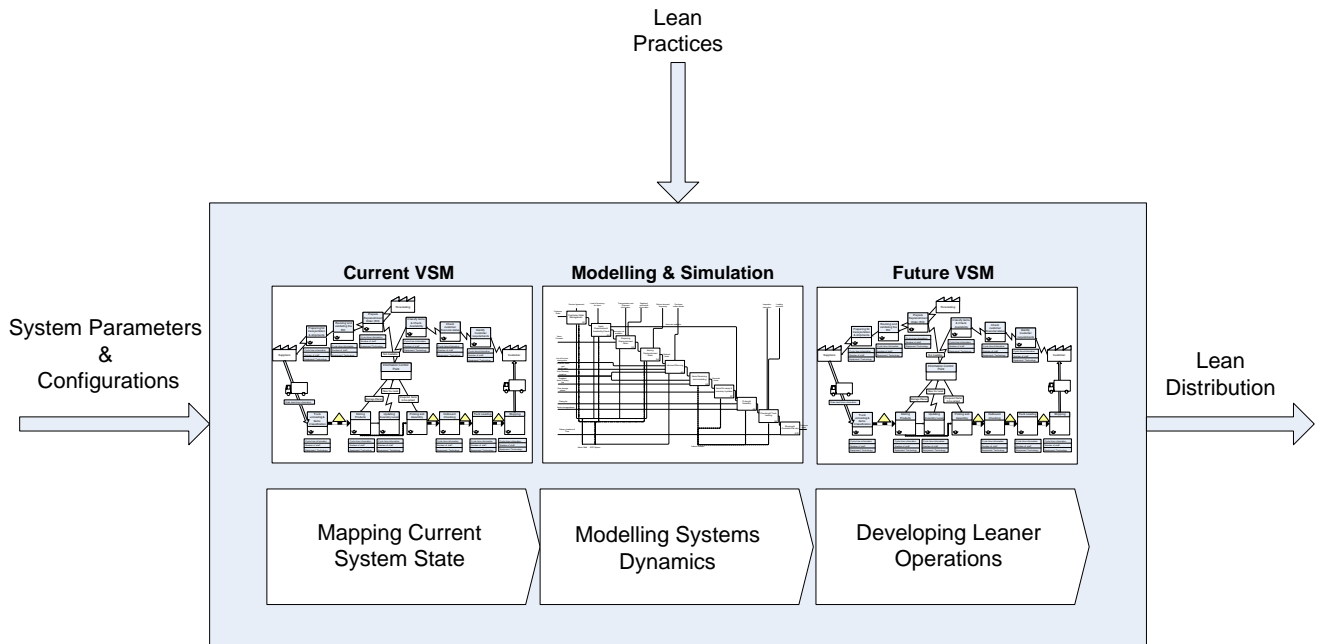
Lean Practices

System Parameters & Configurations

Current VSM

Modelling & Simulation

Future VSM

Lean Distribution

Mapping Current System State

Modelling Systems Dynamics

Developing Leaner Operations